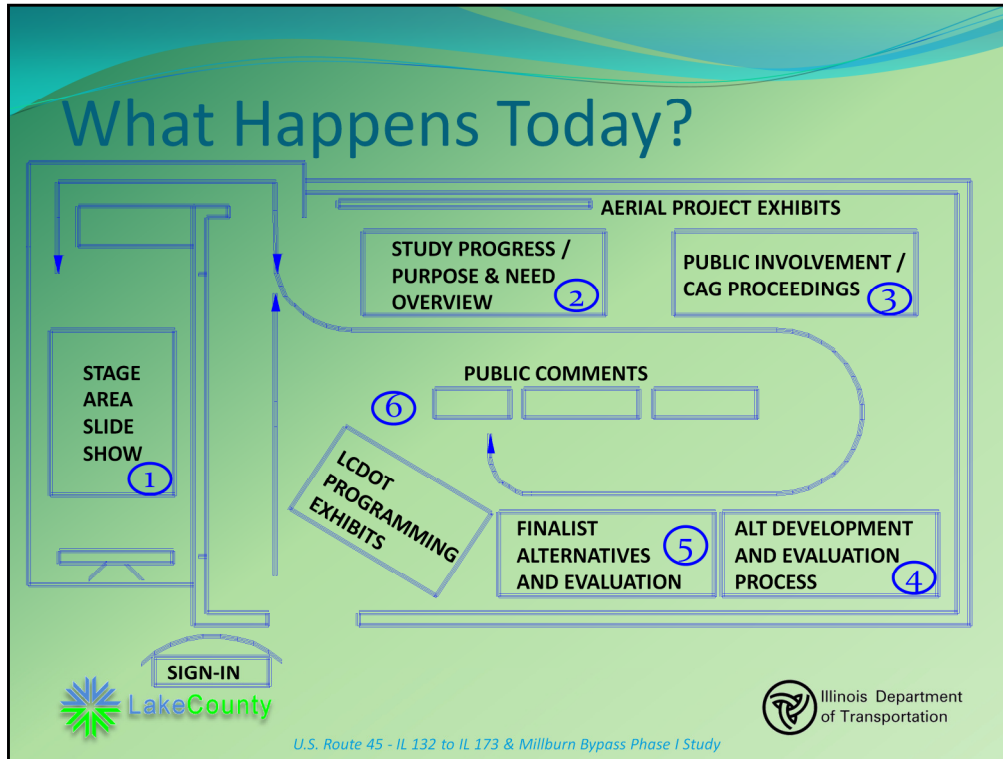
What Happens Today?

AERIAL PROJECT EXHIBITS

STUDY PROGRESS / PURPOSE & NEED OVERVIEW 2

PUBLIC INVOLVEMENT / CAG PROCEEDINGS 3

STAGE AREA SLIDE SHOW 1

PUBLIC COMMENTS

6

LCDOT PROGRAMMING EXHIBITS

FINALIST ALTERNATIVES AND EVALUATION 5

ALT DEVELOPMENT AND EVALUATION PROCESS 4

SIGN-IN

LakeCounty

Illinois Department of Transportation

U.S. Route 45 - IL 132 to IL 173 & Millburn Bypass Phase I Study